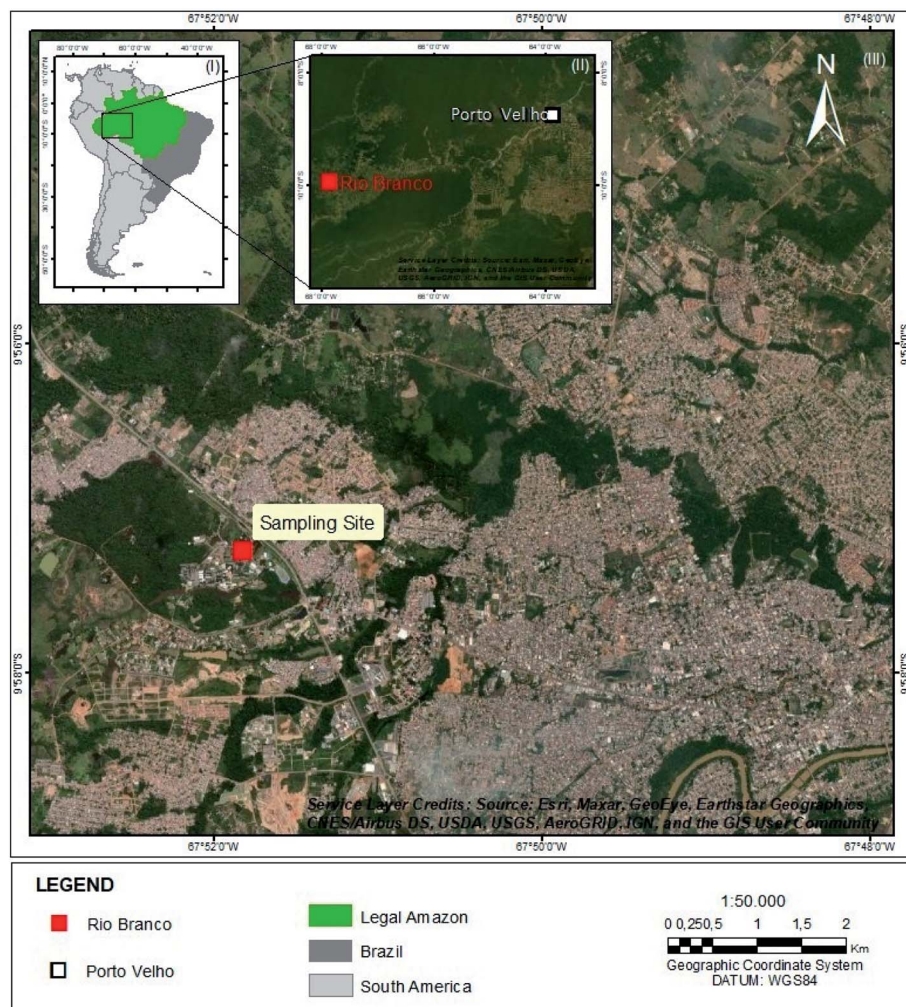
67°52'0"W
67°50'0"W
67°48'0"W

80°0'0"W
60°0'0"W
40°0'0"W
(I)
10°0'0"N
0°0'0"
10°0'0"S
30°0'0"S
50°0'0"S

(II)
68°0'0"W
66°0'0"W
64°0'0"W
8°0'0"S
10°0'0"S
Porto Velho
Rio Branco
Service Layer Credits: Source: Esri, Maxar, GeoEye, Earthstar Geographics, CNES/Airbus DS, USDA, USGS, AeroGRID, IGN, and the GIS User Community

N
(III)

9°56'0"S
9°58'0"S

Sampling Site

Service Layer Credits: Source: Esri, Maxar, GeoEye, Earthstar Geographics, CNES/Airbus DS, USDA, USGS, AeroGRID, IGN, and the GIS User Community

67°52'0"W
67°50'0"W
67°48'0"W

LEGEND
Rio Branco
Porto Velho
Legal Amazon
Brazil
South America

1:50.000
0 0,25 0,5 1 1,5 2
Km
Geographic Coordinate System
DATUM: WGS84